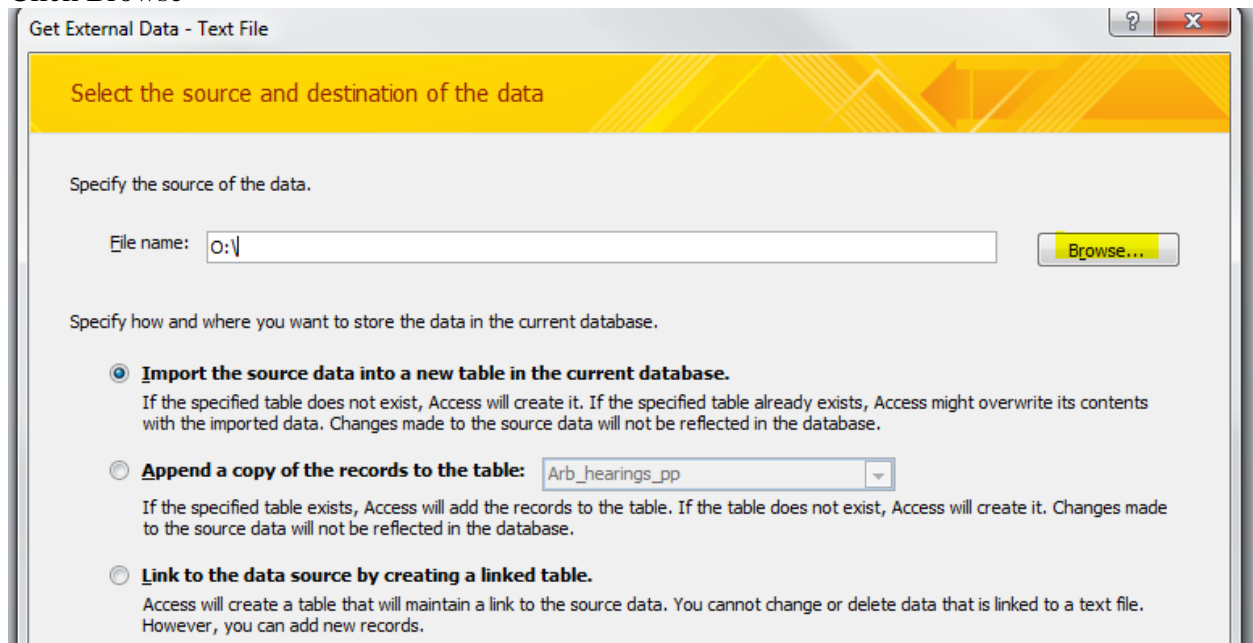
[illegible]

Get External Data - Text File

?

X

Select the source and destination of the data

Specify the source of the data.

File name: O:\

Browse...

Specify how and where you want to store the data in the current database.

Import the source data into a new table in the current database.

If the specified table does not exist, Access will create it. If the specified table already exists, Access might overwrite its contents with the imported data. Changes made to the source data will not be reflected in the database.

Append a copy of the records to the table: Arb_hearings_pp

If the specified table exists, Access will add the records to the table. If the table does not exist, Access will create it. Changes made to the source data will not be reflected in the database.

Link to the data source by creating a linked table.

Access will create a table that will maintain a link to the source data. You cannot change or delete data that is linked to a text file. However, you can add new records.